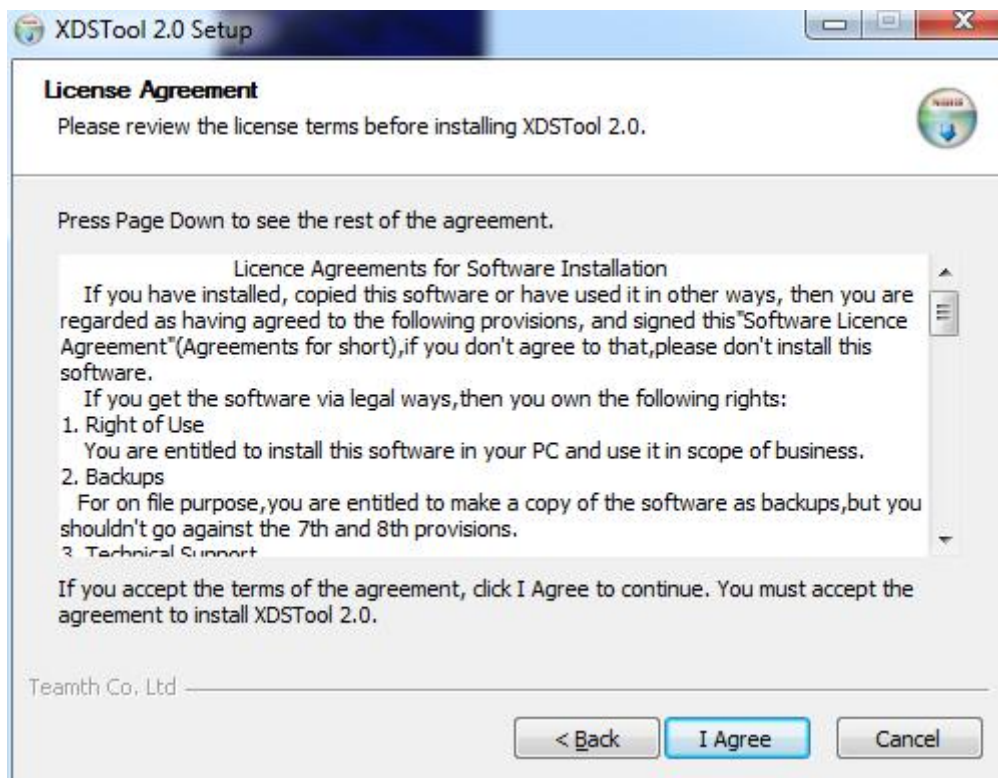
XDSTool 2.0 Setup

License Agreement
Please review the license terms before installing XDSTool 2.0.

Press Page Down to see the rest of the agreement.

Licence Agreements for Software Installation
If you have installed, copied this software or have used it in other ways, then you are regarded as having agreed to the following provisions, and signed this"Software Licence Agreement"(Agreements for short),if you don't agree to that,please don't install this software.
If you get the software via legal ways,then you own the following rights:
1. Right of Use
You are entitled to install this software in your PC and use it in scope of business.
2. Backups
For on file purpose,you are entitled to make a copy of the software as backups,but you shouldn't go against the 7th and 8th provisions.
3. Technical Support

If you accept the terms of the agreement, click I Agree to continue. You must accept the agreement to install XDSTool 2.0.

Teamth Co. Ltd

< Back
I Agree
Cancel